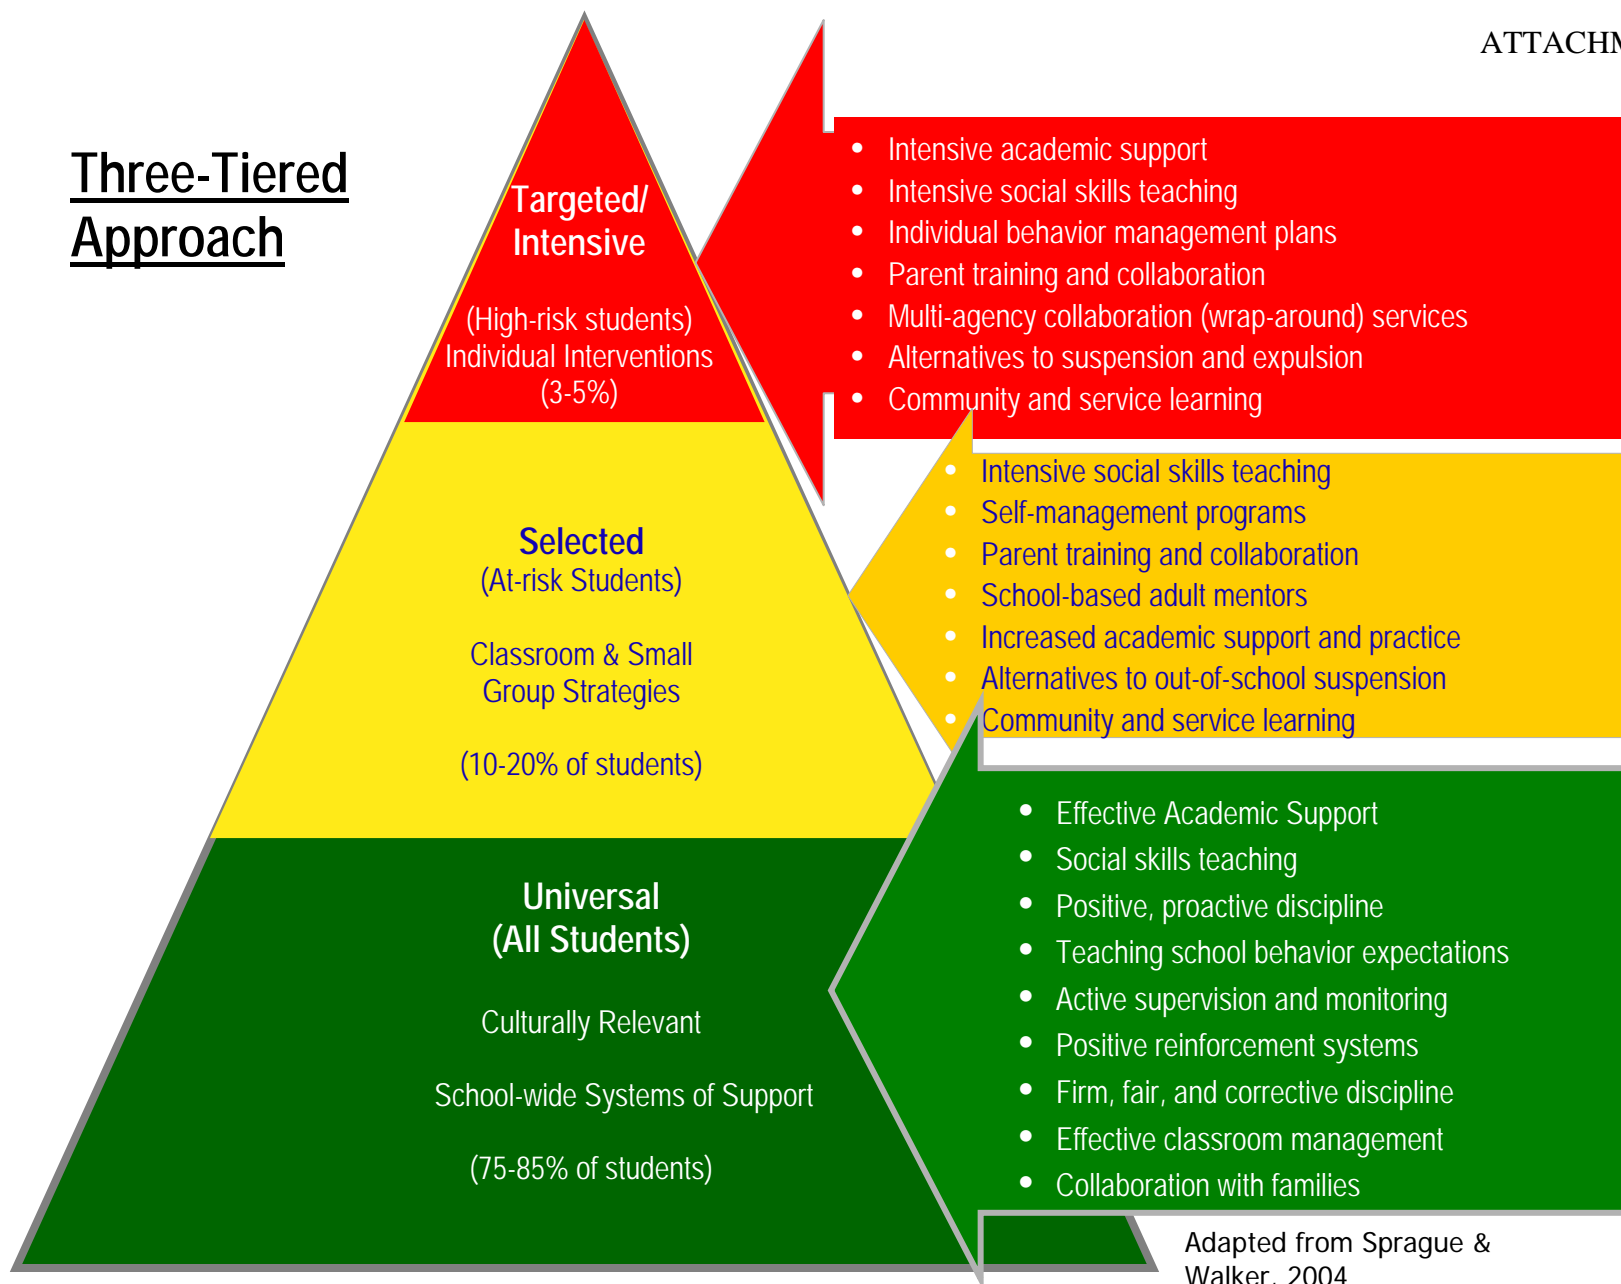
ATTACHM

Three-Tiered Approach

Targeted/ Intensive

(High-risk students)
Individual Interventions
(3-5%)

- Intensive academic support
- Intensive social skills teaching
- Individual behavior management plans
- Parent training and collaboration
- Multi-agency collaboration (wrap-around) services
- Alternatives to suspension and expulsion
- Community and service learning

Selected
(At-risk Students)

Classroom & Small Group Strategies

(10-20% of students)

- Intensive social skills teaching
- Self-management programs
- Parent training and collaboration
- School-based adult mentors
- Increased academic support and practice
- Alternatives to out-of-school suspension
- Community and service learning

Universal
(All Students)

Culturally Relevant

School-wide Systems of Support

(75-85% of students)

- Effective Academic Support
- Social skills teaching
- Positive, proactive discipline
- Teaching school behavior expectations
- Active supervision and monitoring
- Positive reinforcement systems
- Firm, fair, and corrective discipline
- Effective classroom management
- Collaboration with families

Adapted from Sprague & Walker, 2004